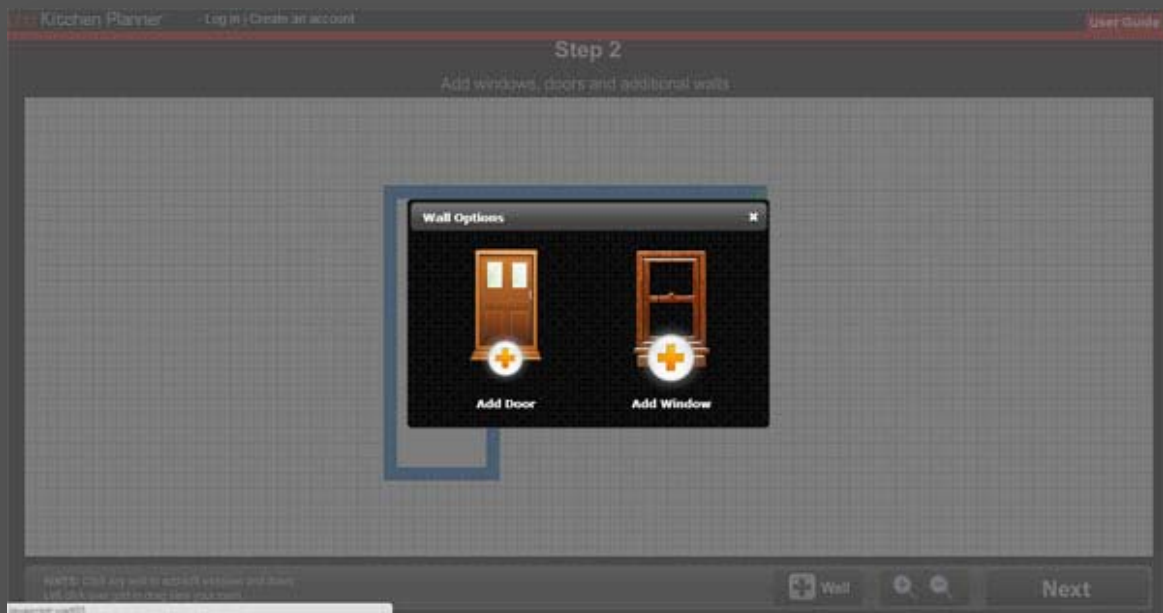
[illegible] Kitchen Planner - Log in | Create an account

User Guide

Step 2

Add windows, doors and additional walls

Wall Options

×

Add Door

Add Window

NOTE: Click any wall to add/edit windows and doors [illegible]

Wall

Next

javascript:void(0)